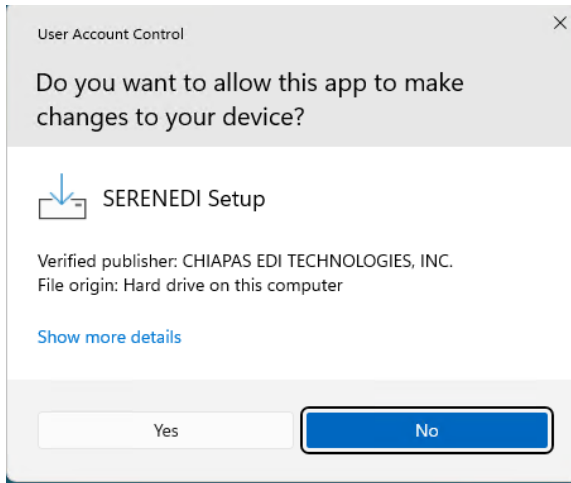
User Account Control

×

Do you want to allow this app to make changes to your device?

SERENEDI Setup

Verified publisher: CHIAPAS EDI TECHNOLOGIES, INC.
File origin: Hard drive on this computer

Show more details

Yes

No